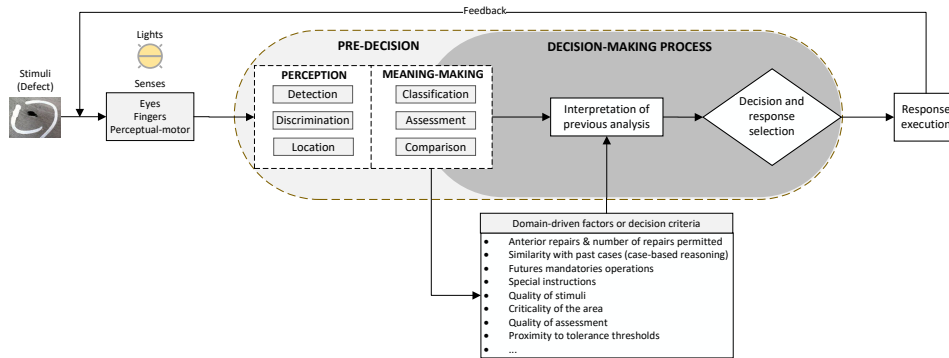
Feedback

Lights

Stimuli (Defect)

Senses

Eyes
Fingers
Perceptual-motor

PRE-DECISION

DECISION-MAKING PROCESS

PERCEPTION

Detection

Discrimination

Location

MEANING-MAKING

Classification

Assessment

Comparison

Interpretation of previous analysis

Decision and response selection

Response execution

Domain-driven factors or decision criteria

- Anterior repairs & number of repairs permitted
- Similarity with past cases (case-based reasoning)
- Futures mandatories operations
- Special instructions
- Quality of stimuli
- Criticality of the area
- Quality of assessment
- Proximity to tolerance thresholds
- ...